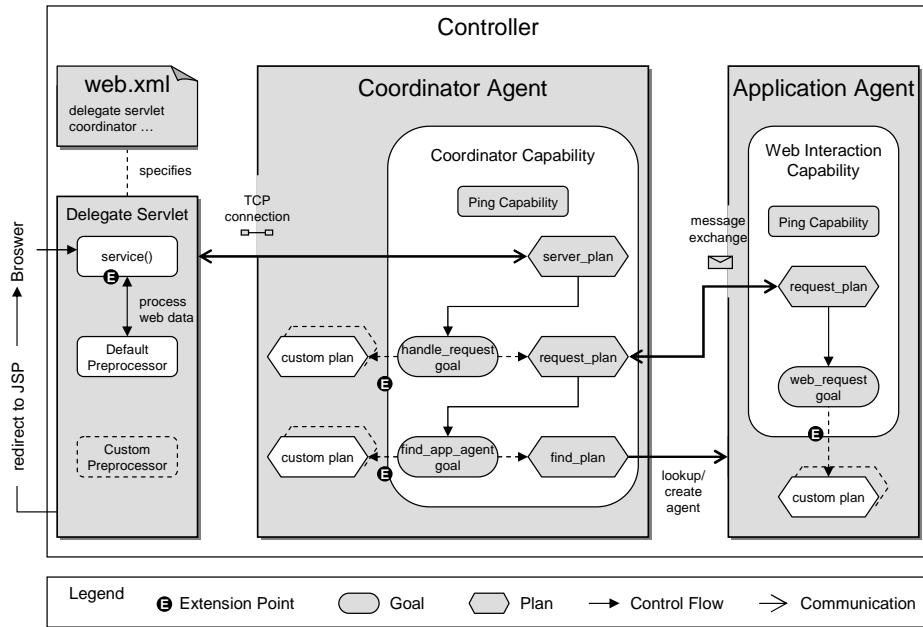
Controller

web.xml
delegate servlet coordinator …

specifies

Delegate Servlet

Broswer

service()

E

process web data

Default Preprocessor

Custom Preprocessor

redirect to JSP

TCP connection

Coordinator Agent

Coordinator Capability

Ping Capability

server_plan

custom plan

handle_request goal

request_plan

E

custom plan

find_app_agent goal

find_plan

E

message exchange

lookup/ create agent

Application Agent

Web Interaction Capability

Ping Capability

request_plan

web_request goal

E

custom plan

Legend
E Extension Point
Goal
Plan
Control Flow
Communication